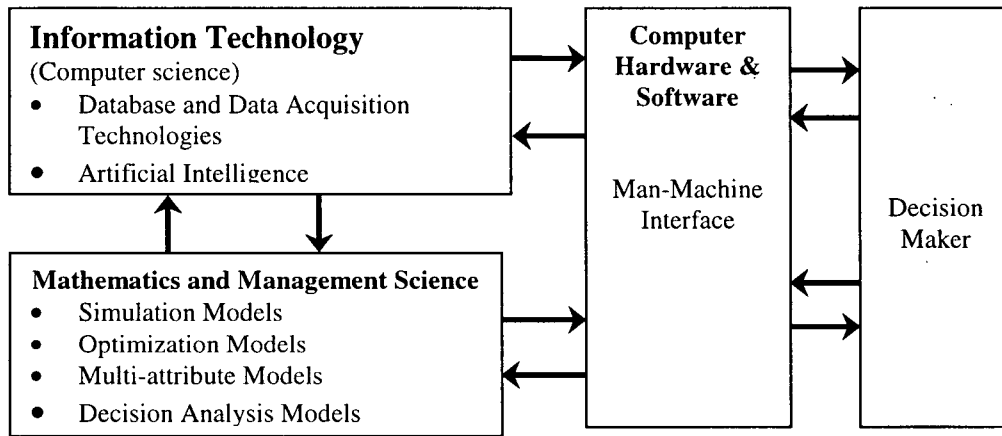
**Information Technology**
(Computer science)
- Database and Data Acquisition Technologies
- Artificial Intelligence

**Mathematics and Management Science**
- Simulation Models
- Optimization Models
- Multi-attribute Models
- Decision Analysis Models

**Computer Hardware & Software**

Man-Machine Interface

Decision Maker